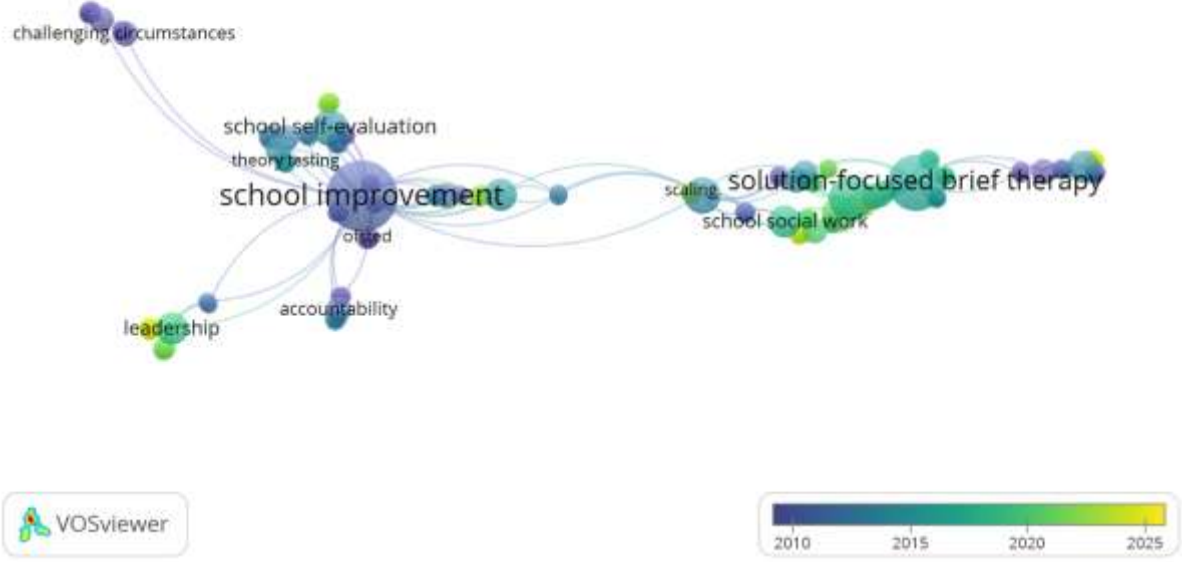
challenging circumstances

school self-evaluation

theory testing

school improvement

ofsted

accountability

leadership

scaling

solution-focused brief therapy

school social work

VOSviewer

2010 2015 2020 2025